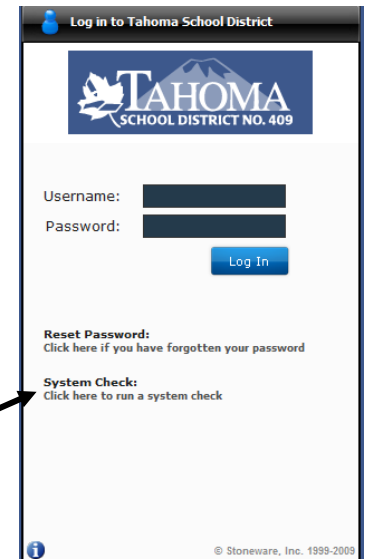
Log in to Tahoma School District

TAHOMA
SCHOOL DISTRICT NO. 409

Username:
Password:

Log In

Reset Password:
Click here if you have forgotten your password

System Check:
Click here to run a system check

© Stoneware, Inc. 1999-2009